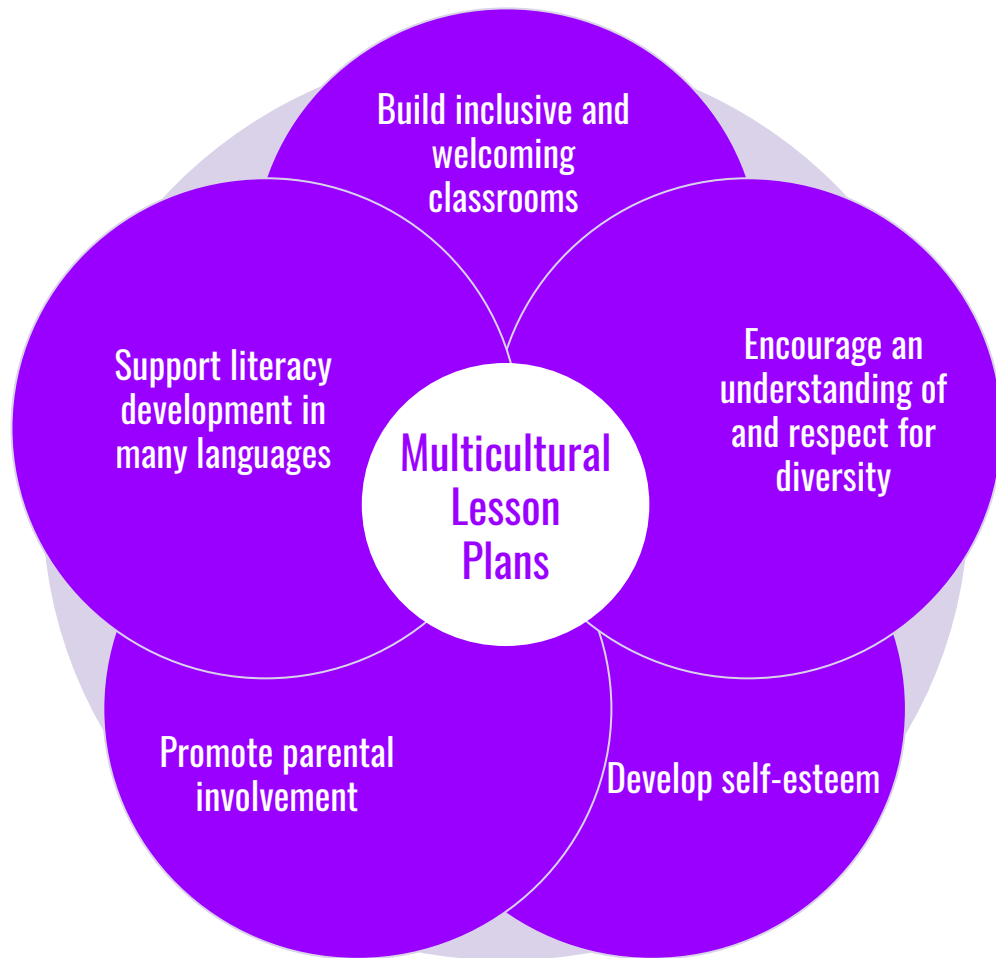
Build inclusive and welcoming classrooms

Support literacy development in many languages

Multicultural Lesson Plans

Encourage an understanding of and respect for diversity

Promote parental involvement

Develop self-esteem